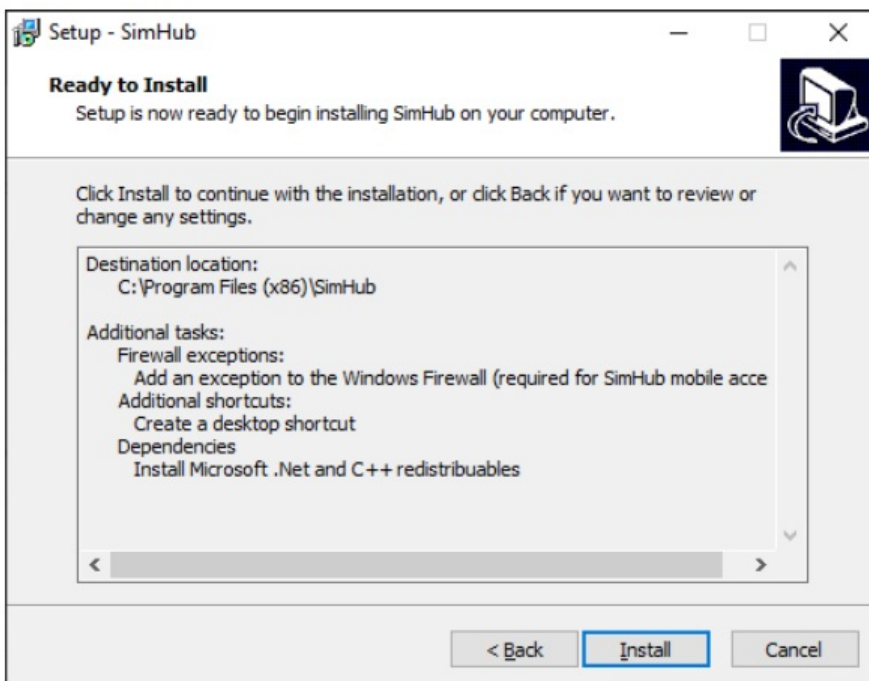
Setup - SimHub

Ready to Install
Setup is now ready to begin installing SimHub on your computer.

Click Install to continue with the installation, or click Back if you want to review or change any settings.

Destination location:
C:\Program Files (x86)\SimHub

Additional tasks:
Firewall exceptions:
Add an exception to the Windows Firewall (required for SimHub mobile acce
Additional shortcuts:
Create a desktop shortcut
Dependencies
Install Microsoft .Net and C++ redistribuables

< Back
Install
Cancel